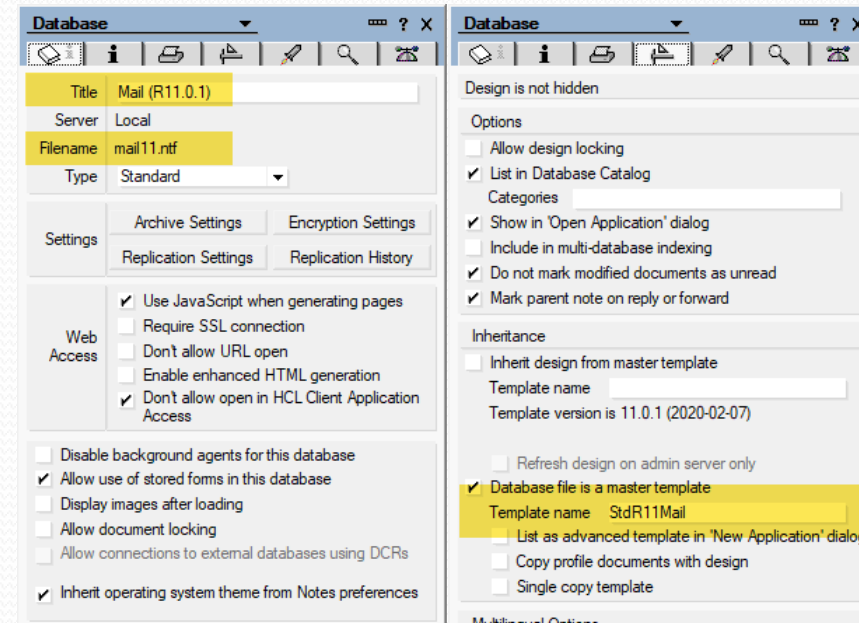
Database ? X

Title Mail (R11.0.1)
Server Local
Filename mail11.ntf
Type Standard

Settings
Archive Settings
Encryption Settings
Replication Settings
Replication History

Web Access
✔ Use JavaScript when generating pages
Require SSL connection
Don't allow URL open
Enable enhanced HTML generation
✔ Don't allow open in HCL Client Application Access

Disable background agents for this database
✔ Allow use of stored forms in this database
Display images after loading
Allow document locking
Allow connections to external databases using DCRs

✔ Inherit operating system theme from Notes preferences

Database ? X

Design is not hidden

Options
Allow design locking
✔ List in Database Catalog
Categories
✔ Show in 'Open Application' dialog
Include in multi-database indexing
✔ Do not mark modified documents as unread
✔ Mark parent note on reply or forward

Inheritance
Inherit design from master template
Template name
Template version is 11.0.1 (2020-02-07)

Refresh design on admin server only
✔ Database file is a master template
Template name StdR11Mail
List as advanced template in 'New Application' dialo
Copy profile documents with design
Single copy template

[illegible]